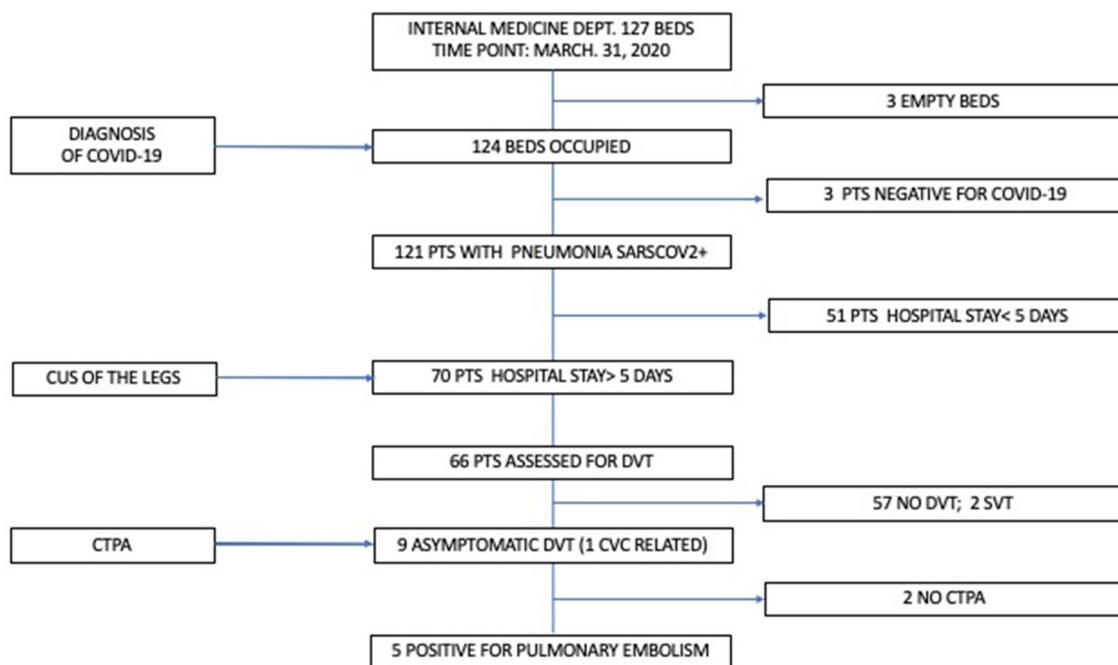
INTERNAL MEDICINE DEPT. 127 BEDS
TIME POINT: MARCH. 31, 2020

3 EMPTY BEDS

DIAGNOSIS OF COVID-19

124 BEDS OCCUPIED

3 PTS NEGATIVE FOR COVID-19

121 PTS WITH PNEUMONIA SARSCOV2+

51 PTS HOSPITAL STAY< 5 DAYS

CUS OF THE LEGS

70 PTS HOSPITAL STAY> 5 DAYS

66 PTS ASSESSED FOR DVT

57 NO DVT; 2 SVT

CTPA

9 ASYMPTOMATIC DVT (1 CVC RELATED)

2 NO CTPA

5 POSITIVE FOR PULMONARY EMBOLISM